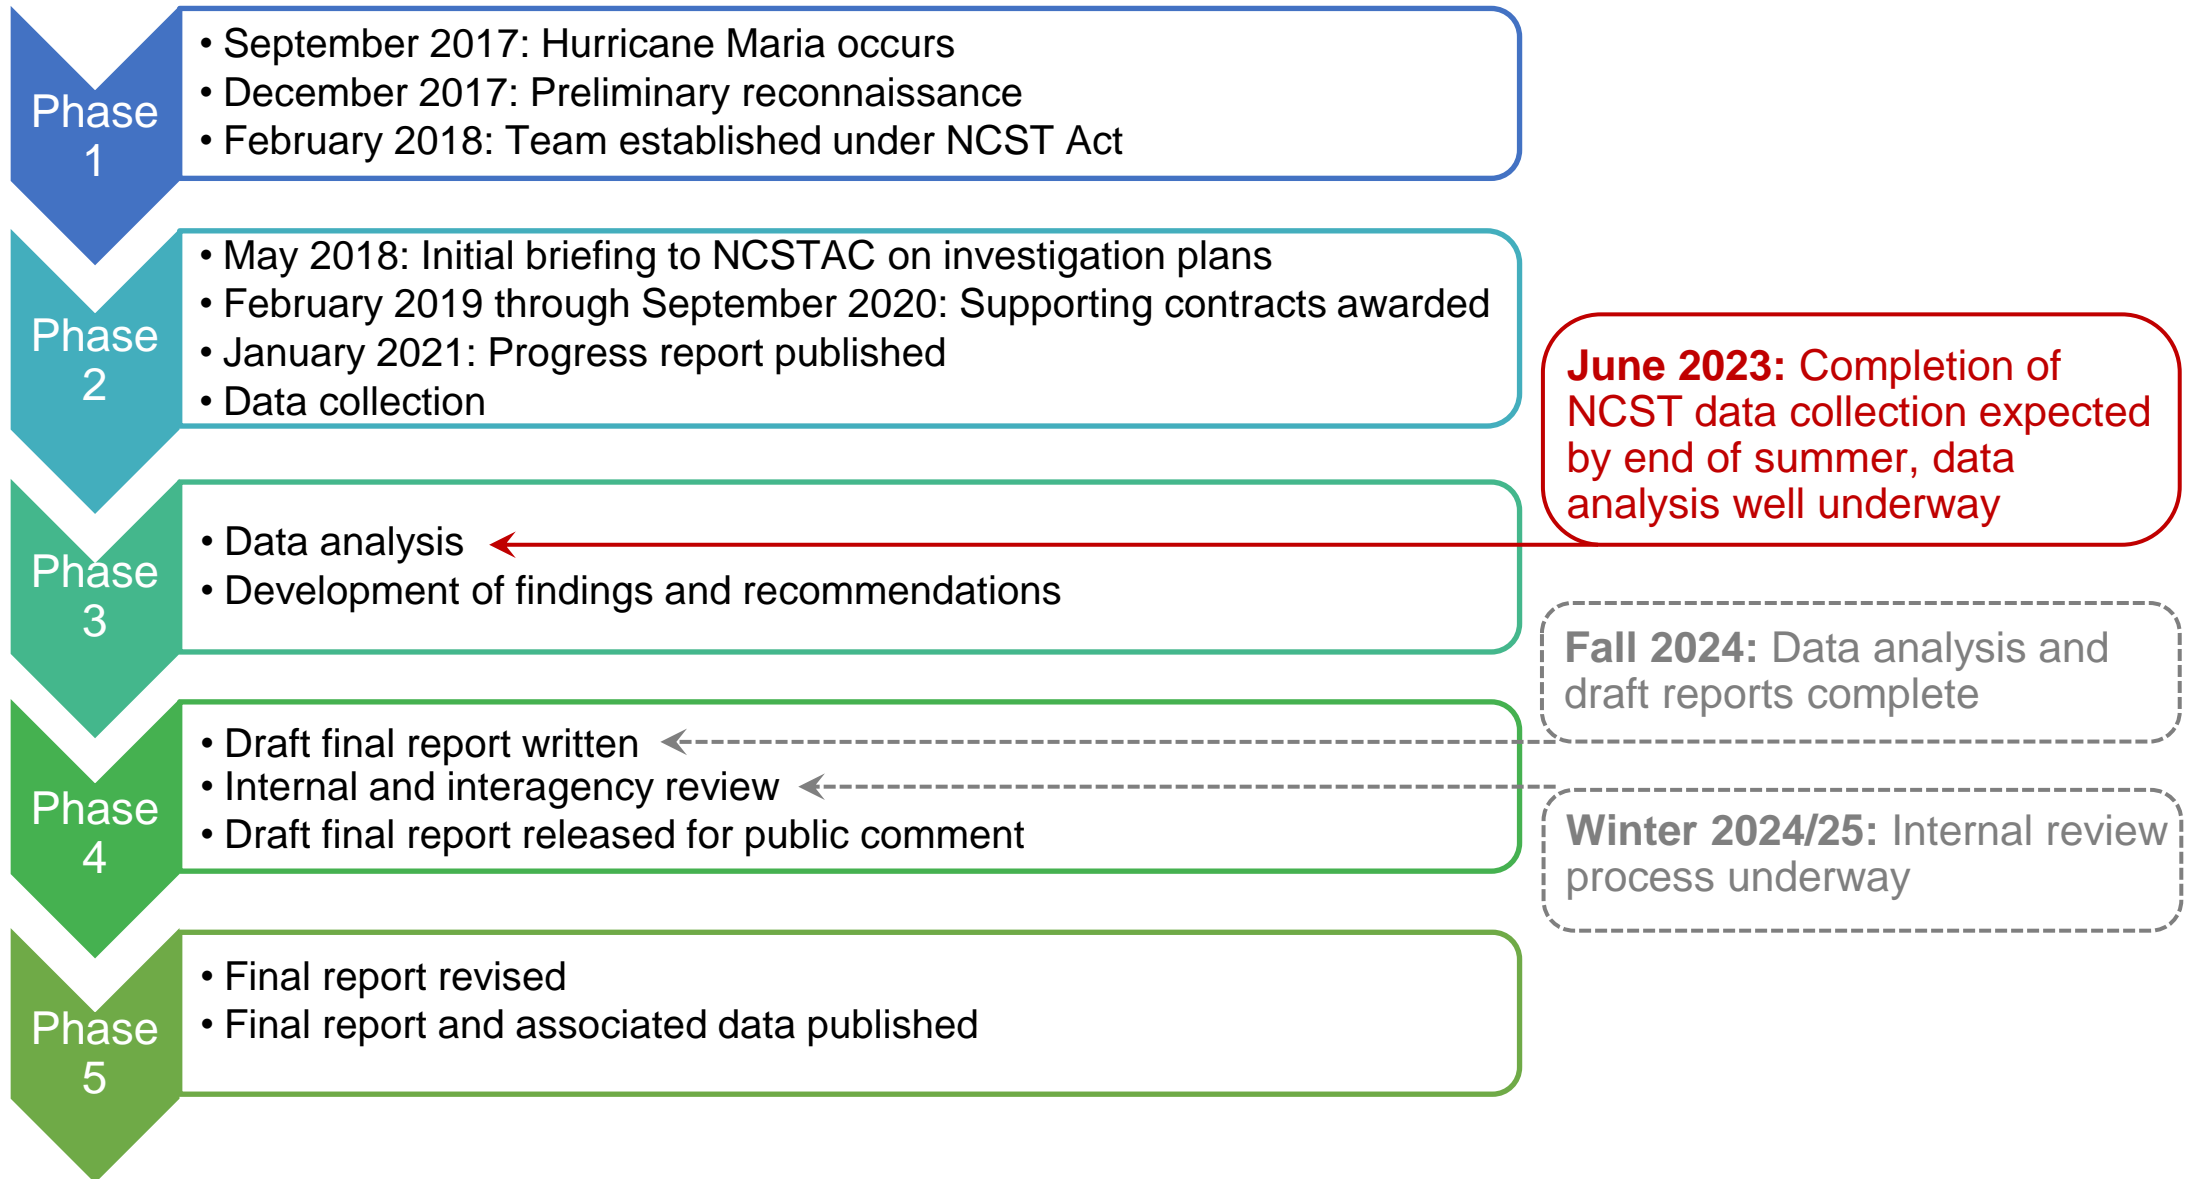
Phase 1

• September 2017: Hurricane Maria occurs
• December 2017: Preliminary reconnaissance
• February 2018: Team established under NCST Act

Phase 2

• May 2018: Initial briefing to NCSTAC on investigation plans
• February 2019 through September 2020: Supporting contracts awarded
• January 2021: Progress report published
• Data collection

June 2023: Completion of NCST data collection expected by end of summer, data analysis well underway

Phase 3

• Data analysis
• Development of findings and recommendations

Fall 2024: Data analysis and draft reports complete

Phase 4

• Draft final report written
• Internal and interagency review
• Draft final report released for public comment

Winter 2024/25: Internal review process underway

Phase 5

• Final report revised
• Final report and associated data published